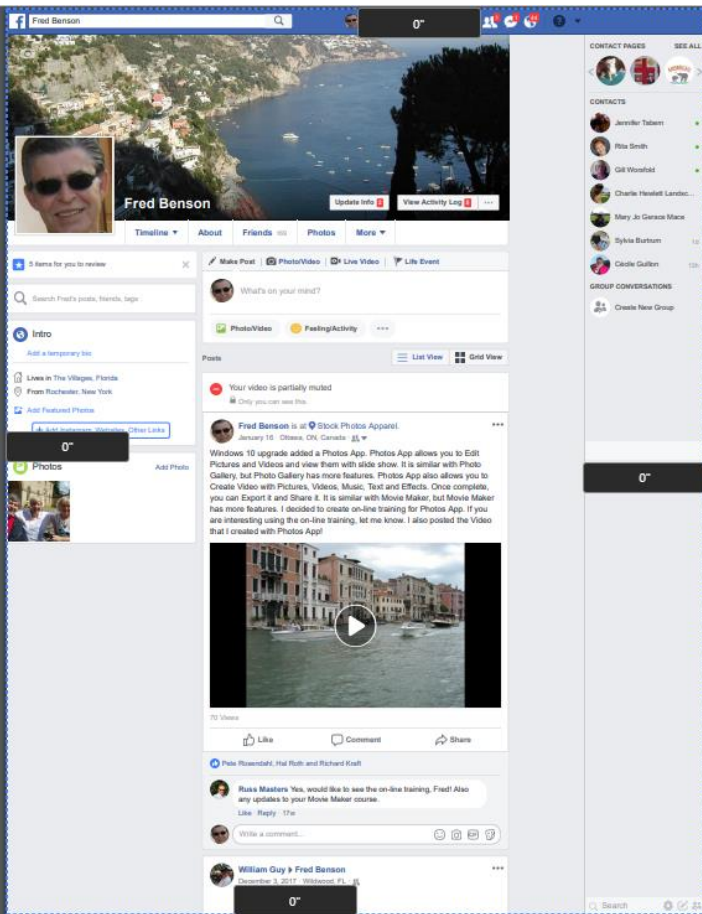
Fred Benson

0"

CONTACT PAGES SEE ALL

CONTACTS
Jennifer Tabern
Rita Smith
Gill Worsfold
Charlie Hewlett Landsc...
Mary Jo Gerace Mace
Sylvia Burtum
Cécile Guillon

GROUP CONVERSATIONS
Create New Group

Fred Benson
Update Info
View Activity Log
...

Timeline ▾ About Friends Photos More ▾

5 items for you to review

Search Fred's posts, friends, tags

Intro
Add a temporary bio

Lives in The Villages, Florida
From Rochester, New York
Add Featured Photos
Add Instagram, Websites, Other Links

0"

Photos Add Photo

Make Post Photo/Video Live Video Life Event

What's on your mind?

Photo/Video Feeling/Activity ...

Posts List View Grid View

Your video is partially muted
Only you can see this

Fred Benson is at Stock Photos Apparel.
January 16 · Ottawa, ON, Canada ·

Windows 10 upgrade added a Photos App. Photos App allows you to Edit Pictures and Videos and view them with slide show. It is similar with Photo Gallery, but Photo Gallery has more features. Photos App also allows you to Create Video with Pictures, Videos, Music, Text and Effects. Once complete, you can Export it and Share it. It is similar with Movie Maker, but Movie Maker has more features. I decided to create on-line training for Photos App. If you are interesting using the on-line training, let me know. I also posted the Video that I created with Photos App!

70 Views

Like Comment Share

Pete Rosendahl, Hal Roth and Richard Kraft

Russ Masters Yes, would like to see the on-line training, Fred! Also any updates to your Movie Maker course.
Like · Reply · 17w

Write a comment...

0"

William Guy ▸ Fred Benson
December 3, 2017 · Wildwood, FL ·

0"

Search